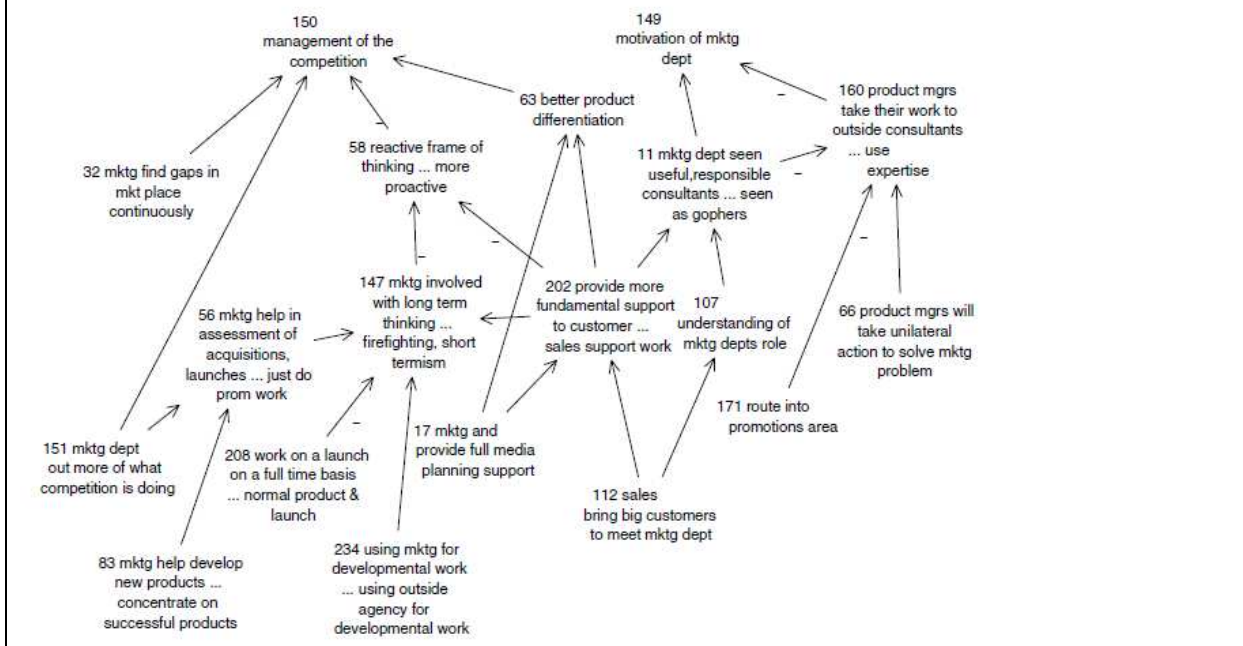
150
management of the
competition

149
motivation of mktg
dept

63 better product
differentiation

160 product mgrs
take their work to
outside consultants
... use
expertise

58 reactive frame of
thinking ... more
proactive

11 mktg dept seen
useful,responsible
consultants ... seen
as gophers

32 mktg find gaps in
mkt place
continuously

147 mktg involved
with long term
thinking ...
firefighting, short
termism

202 provide more
fundamental support
to customer ...
sales support work

107
understanding of
mktg depts role

56 mktg help in
assessment of
acquisitions,
launches ... just do
prom work

66 product mgrs will
take unilateral
action to solve mktg
problem

171 route into
promotions area

151 mktg dept
out more of what
competition is doing

208 work on a launch
on a full time basis
... normal product &
launch

17 mktg and
provide full media
planning support

112 sales
bring big customers
to meet mktg dept

83 mktg help develop
new products ...
concentrate on
successful products

234 using mktg for
developmental work
... using outside
agency for
developmental work

–
–
–
–
–
–
–